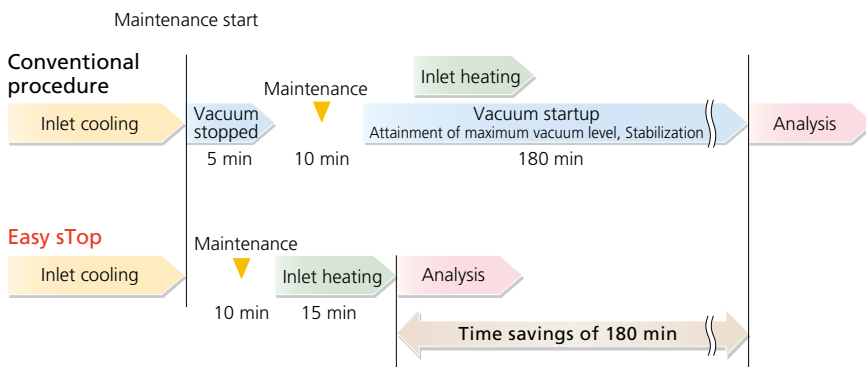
Maintenance start

Conventional procedure

Inlet cooling

Vacuum stopped

5 min

Maintenance

10 min

Inlet heating

Vacuum startup
Attainment of maximum vacuum level, Stabilization

180 min

Analysis

Easy sTop

Inlet cooling

Maintenance

10 min

Inlet heating

15 min

Analysis

Time savings of 180 min